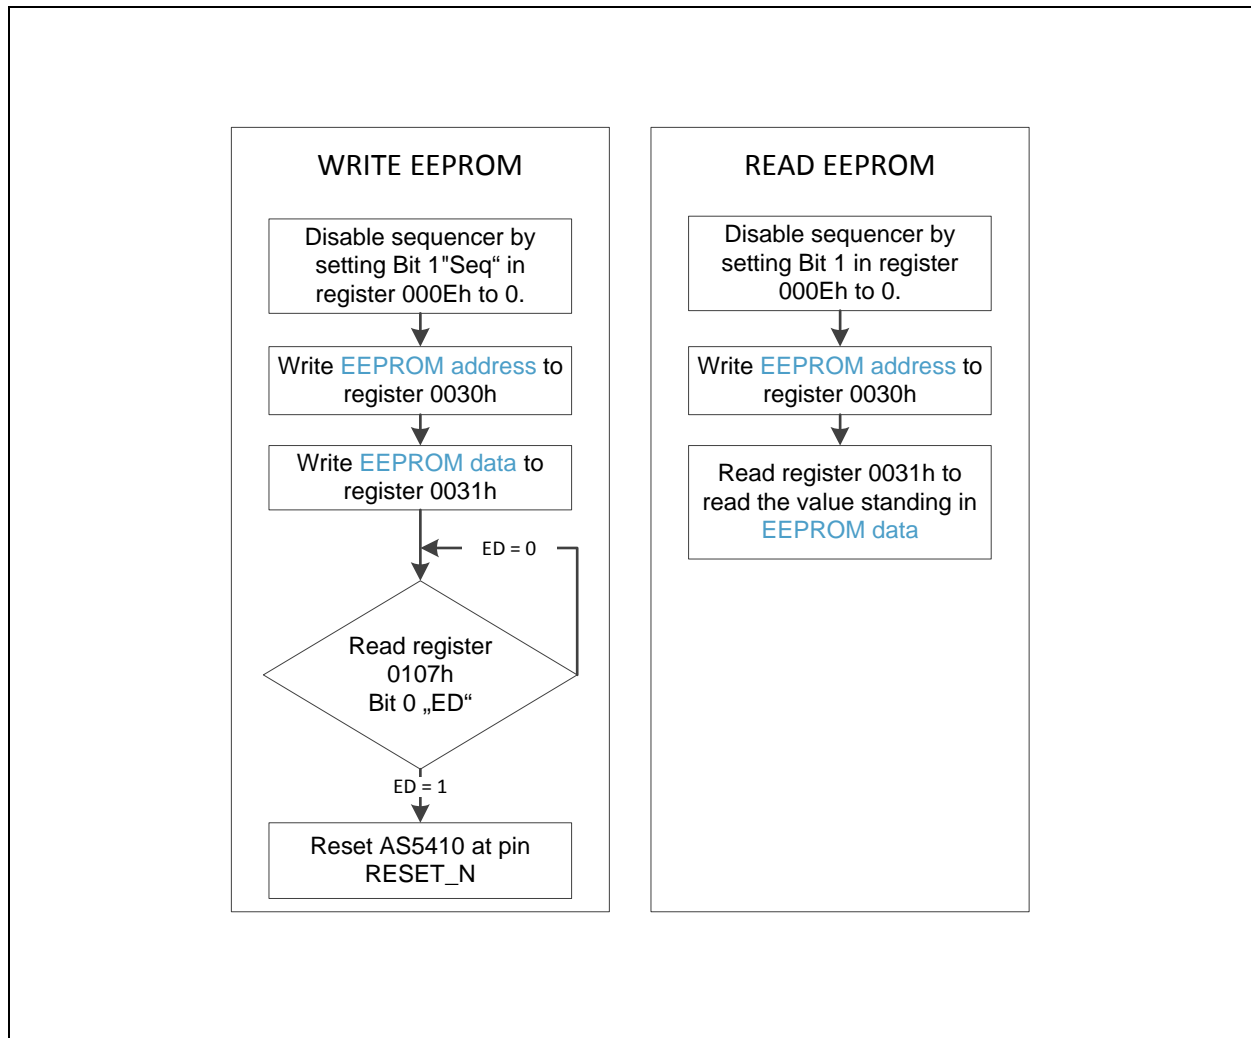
WRITE EEPROM

Disable sequencer by setting Bit 1"Seq“ in register 000Eh to 0.

Write EEPROM address to register 0030h

Write EEPROM data to register 0031h

ED = 0

Read register 0107h Bit 0 „ED“

ED = 1

Reset AS5410 at pin RESET_N

READ EEPROM

Disable sequencer by setting Bit 1 in register 000Eh to 0.

Write EEPROM address to register 0030h

Read register 0031h to read the value standing in EEPROM data